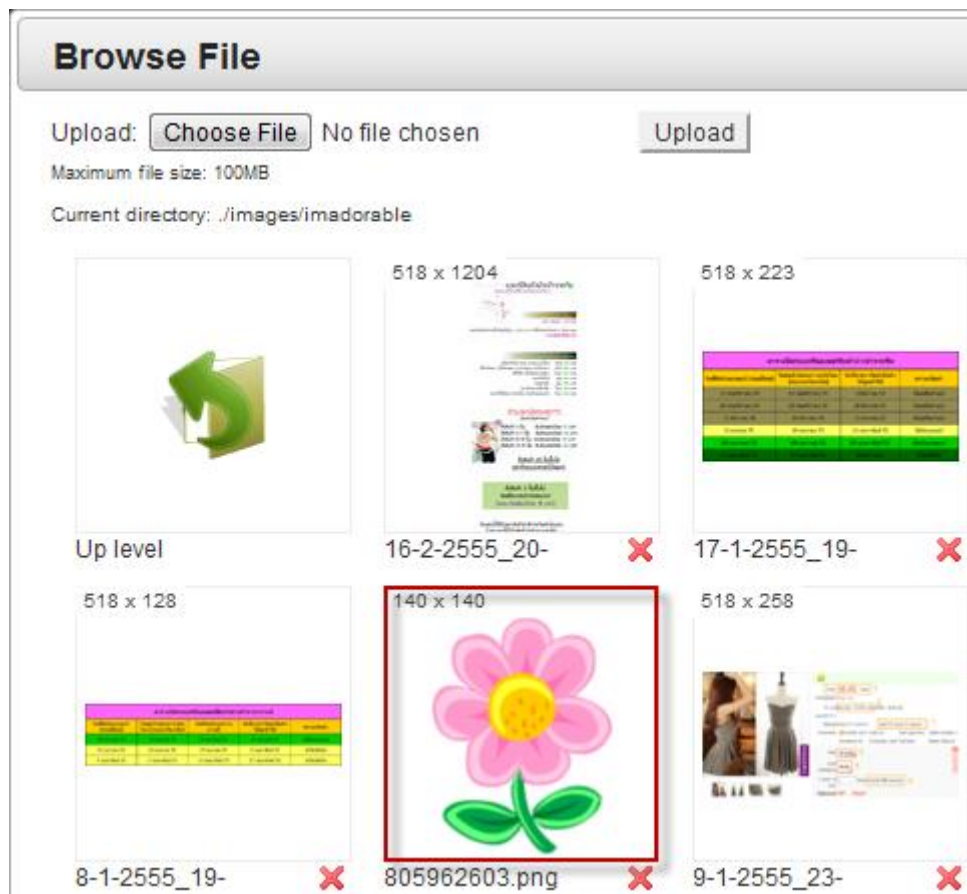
Browse File

Upload: Choose File No file chosen Upload

Maximum file size: 100MB

Current directory: ./images/imadorable

Up level

518 x 1204

16-2-2555_20-

518 x 223

17-1-2555_19-

518 x 128

8-1-2555_19-

140 x 140

805962603.png

518 x 258

9-1-2555_23-